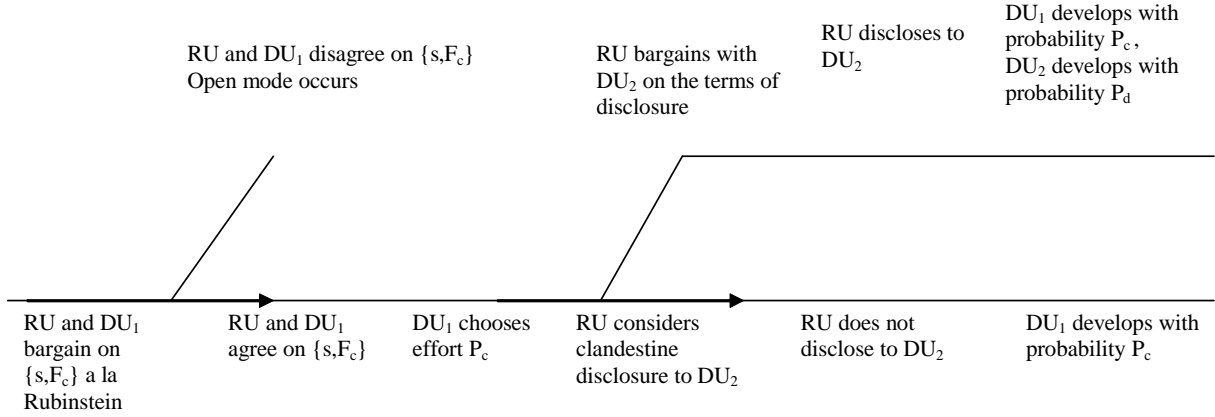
RU and $DU_1$ disagree on $\{s,F_c\}$
Open mode occurs

RU bargains with $DU_2$ on the terms of disclosure

RU discloses to $DU_2$

$DU_1$ develops with probability $P_c$, $DU_2$ develops with probability $P_d$

RU and $DU_1$ bargain on $\{s,F_c\}$ a la Rubinstein

RU and $DU_1$ agree on $\{s,F_c\}$

$DU_1$ chooses effort $P_c$

RU considers clandestine disclosure to $DU_2$

RU does not disclose to $DU_2$

$DU_1$ develops with probability $P_c$